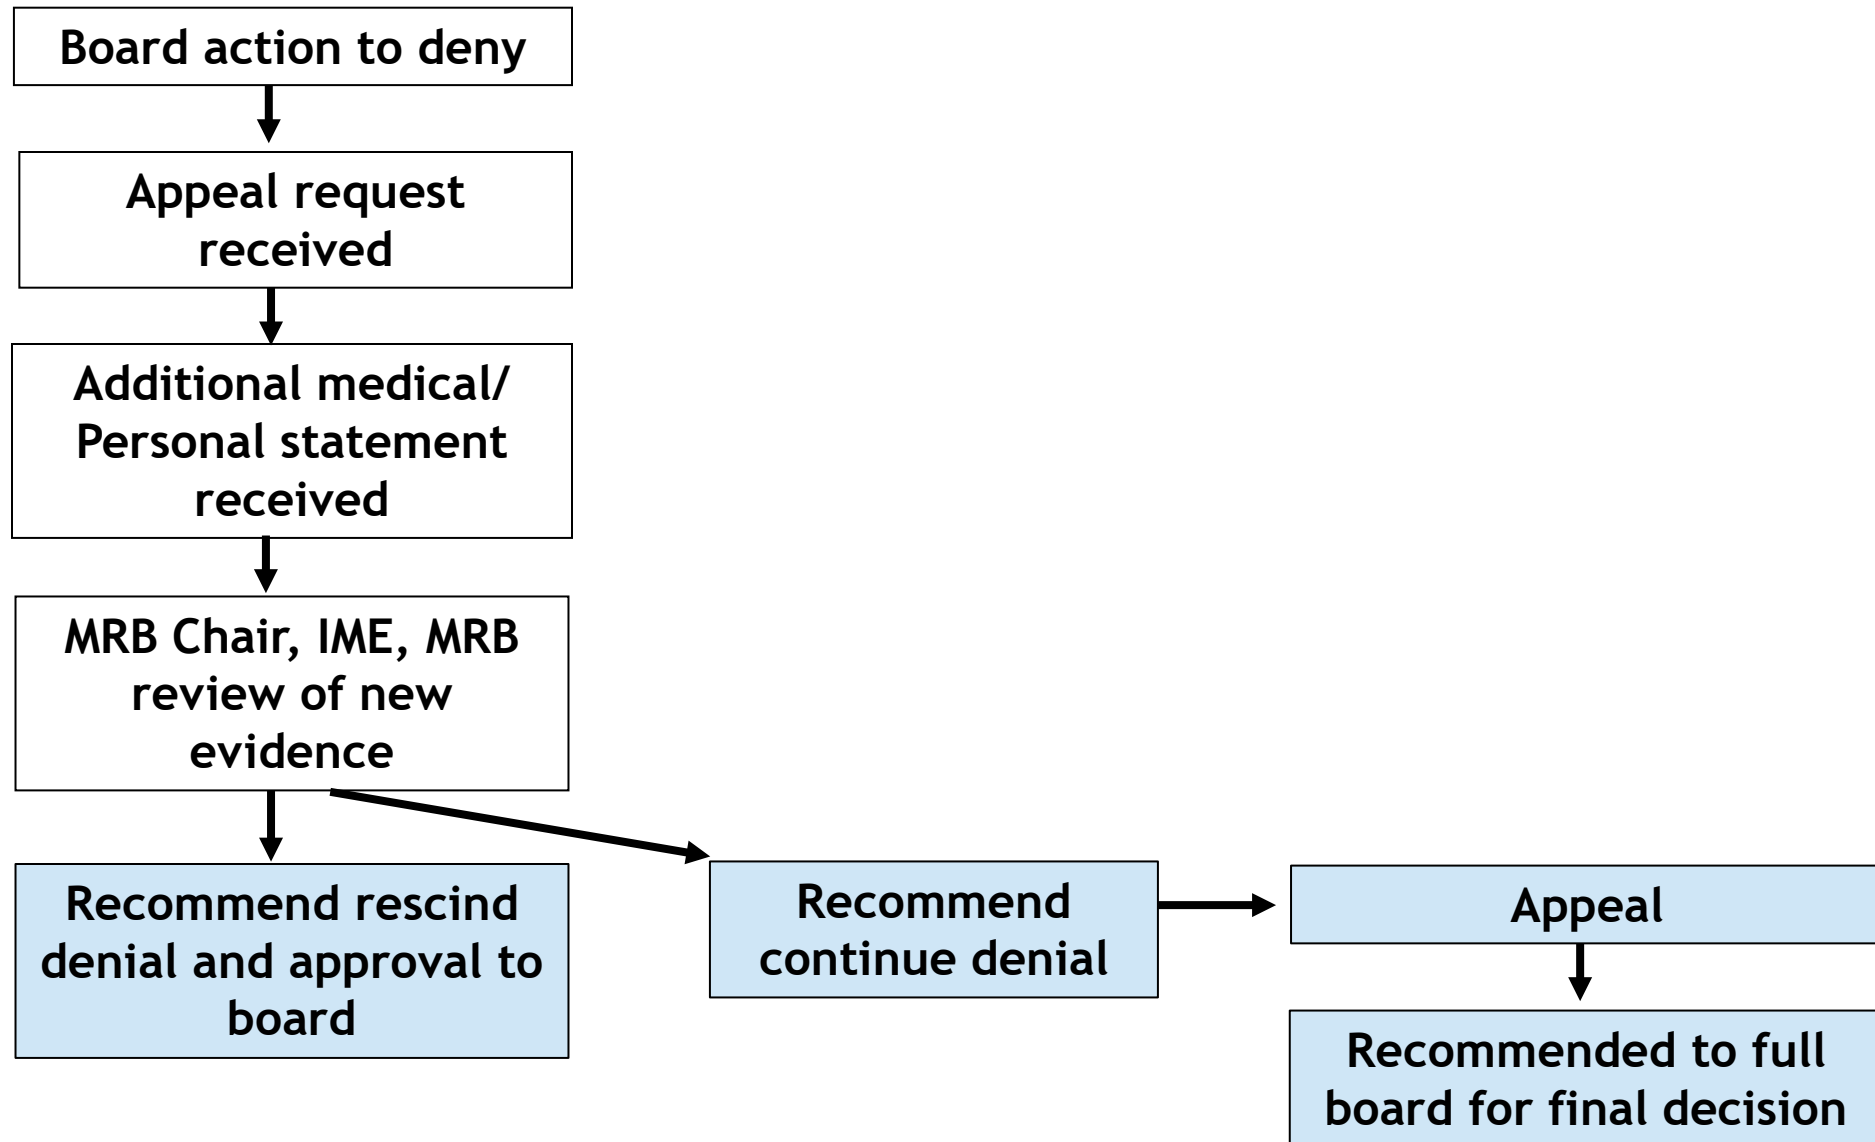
Board action to deny

Appeal request received

Additional medical/ Personal statement received

MRB Chair, IME, MRB review of new evidence

Recommend rescind denial and approval to board

Recommend continue denial

Appeal

Recommended to full board for final decision